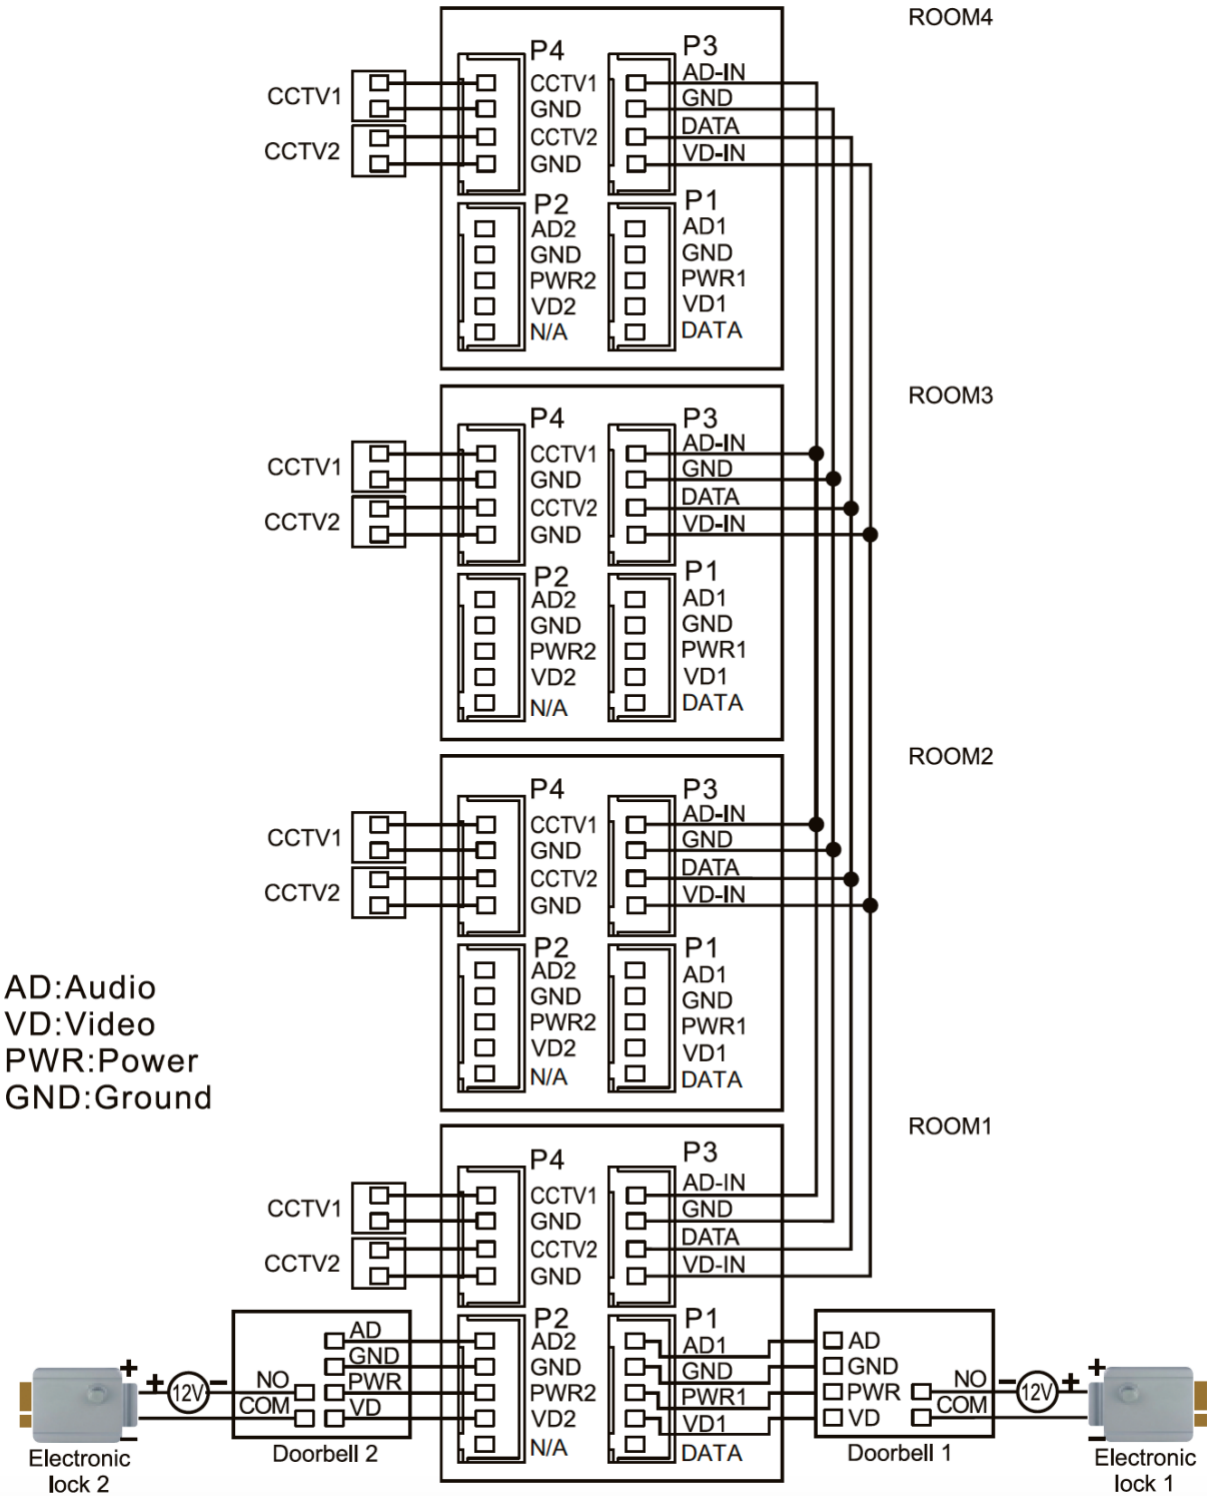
ROOM4
CCTV1
CCTV2
P4
CCTV1
GND
CCTV2
GND
P3
AD-IN
GND
DATA
VD-IN
P2
AD2
GND
PWR2
VD2
N/A
P1
AD1
GND
PWR1
VD1
DATA

ROOM3
CCTV1
CCTV2
P4
CCTV1
GND
CCTV2
GND
P3
AD-IN
GND
DATA
VD-IN
P2
AD2
GND
PWR2
VD2
N/A
P1
AD1
GND
PWR1
VD1
DATA

ROOM2
CCTV1
CCTV2
P4
CCTV1
GND
CCTV2
GND
P3
AD-IN
GND
DATA
VD-IN
P2
AD2
GND
PWR2
VD2
N/A
P1
AD1
GND
PWR1
VD1
DATA

AD:Audio
VD:Video
PWR:Power
GND:Ground

ROOM1
CCTV1
CCTV2
P4
CCTV1
GND
CCTV2
GND
P3
AD-IN
GND
DATA
VD-IN
P2
AD2
GND
PWR2
VD2
N/A
P1
AD1
GND
PWR1
VD1
DATA

+
+
12V
−
NO
COM
AD
GND
PWR
VD
Doorbell 2
Electronic lock 2

AD
GND
PWR
VD
NO
COM
Doorbell 1
−
12V
+
+
Electronic lock 1